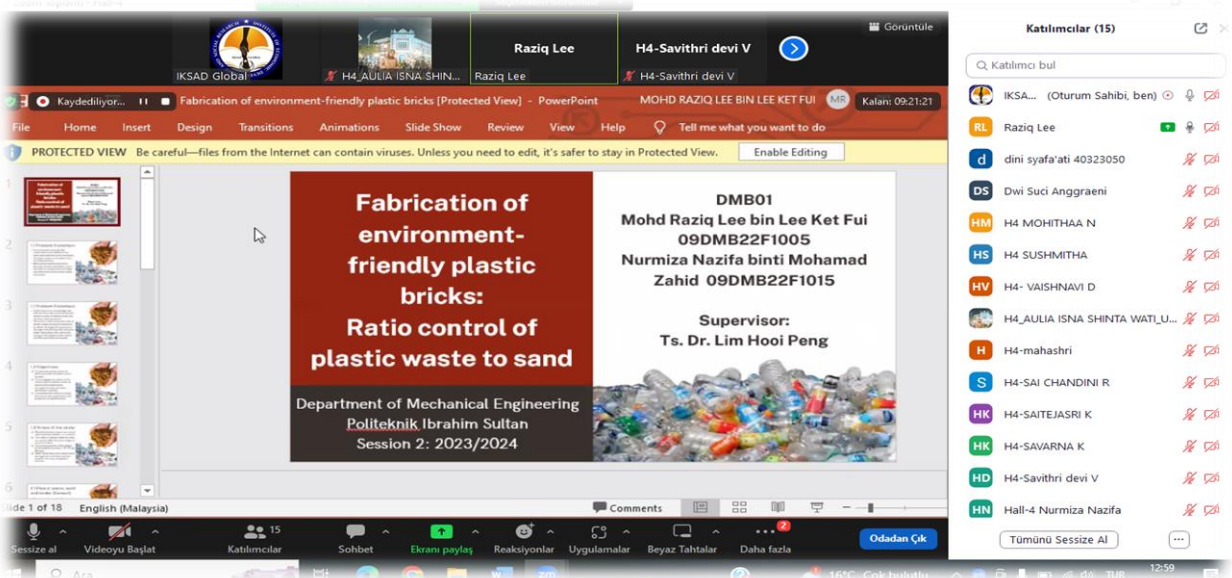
Görüntüle

IKSAD Global

H4_AULIA ISNA SHIN...

Raziq Lee

Raziq Lee

H4-Savithri devi V

H4-Savithri devi V

Kaydediliyor...

Fabrication of environment-friendly plastic bricks [Protected View] - PowerPoint

MOHD RAZIQ LEE BIN LEE KET FUI

MR

Kalan: 09:21:21

File Home Insert Design Transitions Animations Slide Show Review View Help Tell me what you want to do

PROTECTED VIEW Be careful—files from the Internet can contain viruses. Unless you need to edit, it's safer to stay in Protected View.

Enable Editing

Fabrication of environment-friendly plastic bricks: Ratio control of plastic waste to sand

Department of Mechanical Engineering
Politeknik Ibrahim Sultan
Session 2: 2023/2024

DMB01
Mohd Raziq Lee bin Lee Ket Fui
09DMB22F1005
Nurmiza Nazifa binti Mohamad Zahid 09DMB22F1015

Supervisor:
Ts. Dr. Lim Hooi Peng

1
2
3
4
5
6

lide 1 of 18 English (Malaysia)

Comments

Katılımcılar (15)

Katılımcı bul

IKSA... (Oturum Sahibi, ben)

RL Raziq Lee

d dini syafa'ati 40323050

DS Dwi Suci Anggraeni

HM H4 MOHITHAA N

HS H4 SUSHMITHA

HV H4- VAISHNAVI D

H4_AULIA ISNA SHINTA WATI_U...

H H4-mahashri

S H4-SAI CHANDINI R

HK H4-SAITEJASRI K

HK H4-SAVARNA K

HD H4-Savithri devi V

HN Hall-4 Nurmiza Nazifa

Tümünü Sessize Al

Sessize al

Videoyu Başlat

15
Katılımcılar

Sohbet

Ekranı paylaş

Reaksiyonlar

Uygulamalar

Beyaz Tahtalar

2
Daha fazla

Odadan Çık

Ara

16°C Çok bulutlu

TUR

12:59